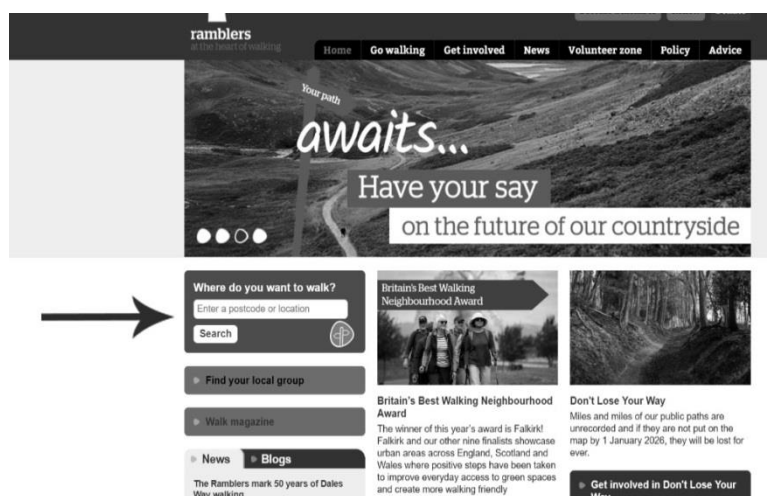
ramblers
at the heart of walking

Home Go walking Get involved News Volunteer zone Policy Advice

Your path
awaits...
Have your say
on the future of our countryside

Where do you want to walk?
Enter a postcode or location
Search

Find your local group

Walk magazine

News Blogs

The Ramblers mark 50 years of Dales Way walking

Britain's Best Walking Neighbourhood Award

Britain's Best Walking Neighbourhood Award
The winner of this year's award is Falkirk! Falkirk and our other nine finalists showcase urban areas across England, Scotland and Wales where positive steps have been taken to improve everyday access to green spaces and create more walking friendly

Don't Lose Your Way
Miles and miles of our public paths are unrecorded and if they are not put on the map by 1 January 2026, they will be lost for ever.

Get involved in Don't Lose Your Way